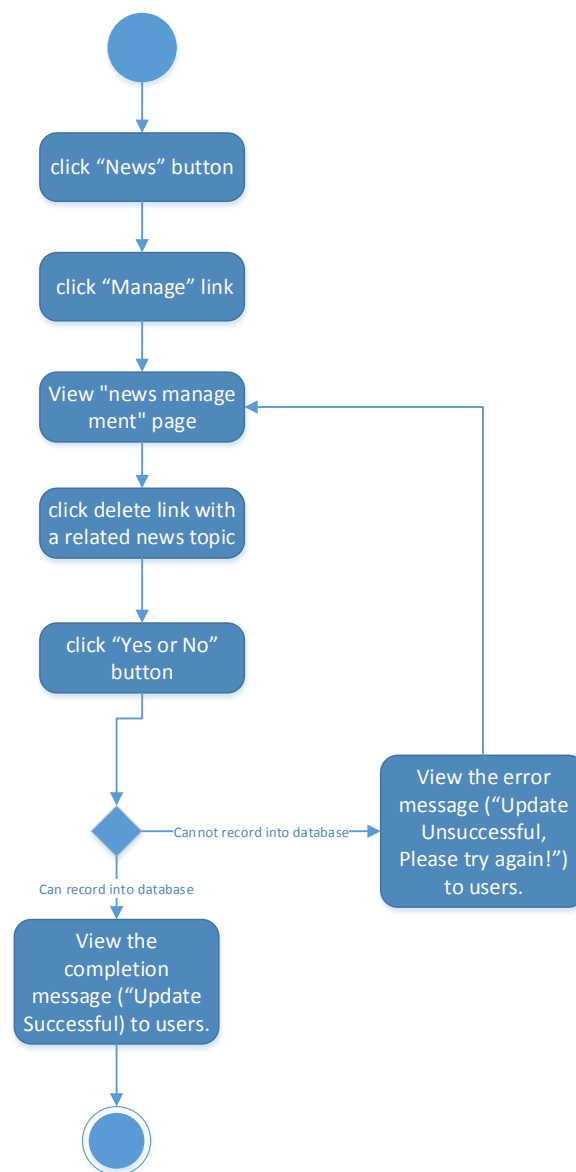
click “News” button

click “Manage” link

View "news management" page

click delete link with a related news topic

click “Yes or No” button

Can not record into database

View the error message (“Update Unsuccessful, Please try again!”) to users.

Can record into database

View the completion message (“Update Successful) to users.